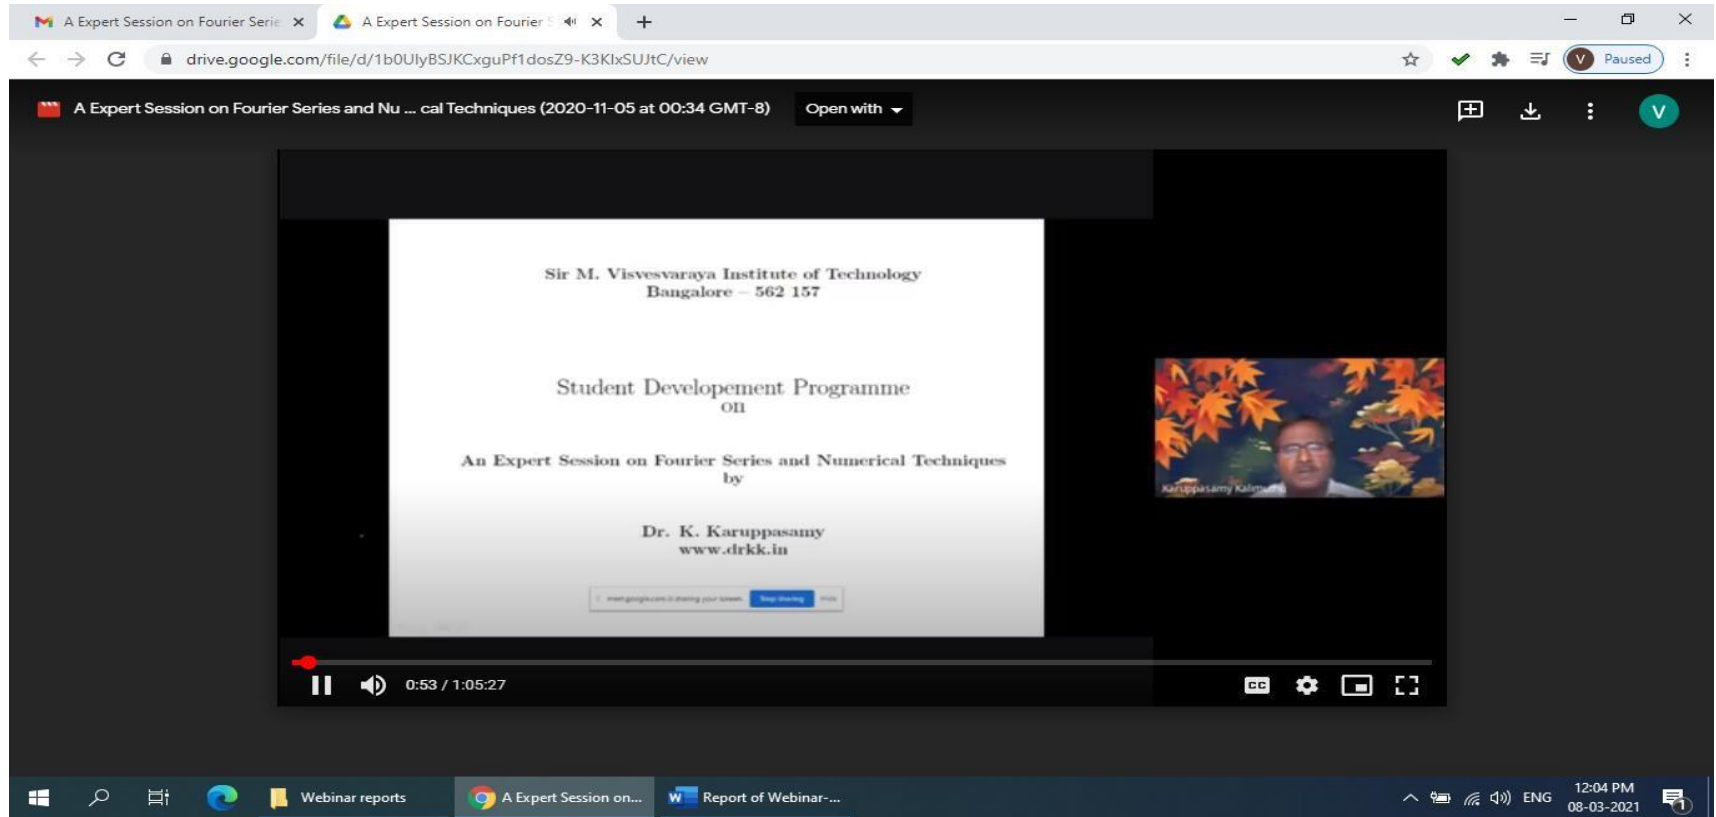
A Expert Session on Fourier Serie ×
A Expert Session on Fourier ×
drive.google.com/file/d/1b0UlyBSJKCxguPf1dosZ9-K3KlxSUJtC/view
V Paused

A Expert Session on Fourier Series and Nu ... cal Techniques (2020-11-05 at 00:34 GMT-8)
Open with
V

Sir M. Visvesvaraya Institute of Technology
Bangalore – 562 157

Student Developement Programme
on

An Expert Session on Fourier Series and Numerical Techniques
by

Dr. K. Karuppasamy
www.drkk.in

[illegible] Stop sharing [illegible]

Karuppasamy Kalimuthu

0:53 / 1:05:27

Webinar reports
A Expert Session on...
Report of Webinar-...
ENG
12:04 PM
08-03-2021